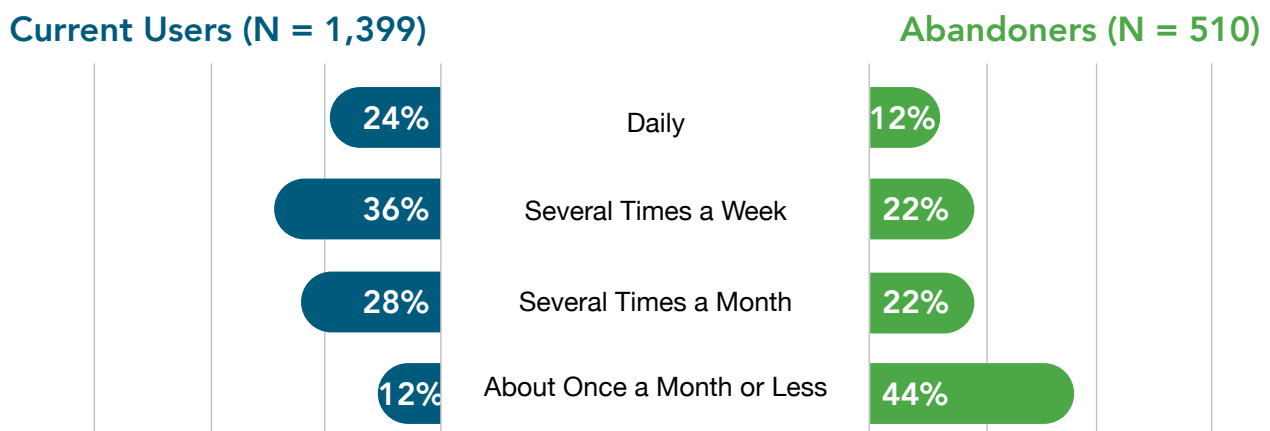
Current Users (N = 1,399)

Abandoners (N = 510)

| Current Users | | Abandoners |
|---|---|---|
| 24% | Daily | 12% |
| 36% | Several Times a Week | 22% |
| 28% | Several Times a Month | 22% |
| 12% | About Once a Month or Less | 44% |